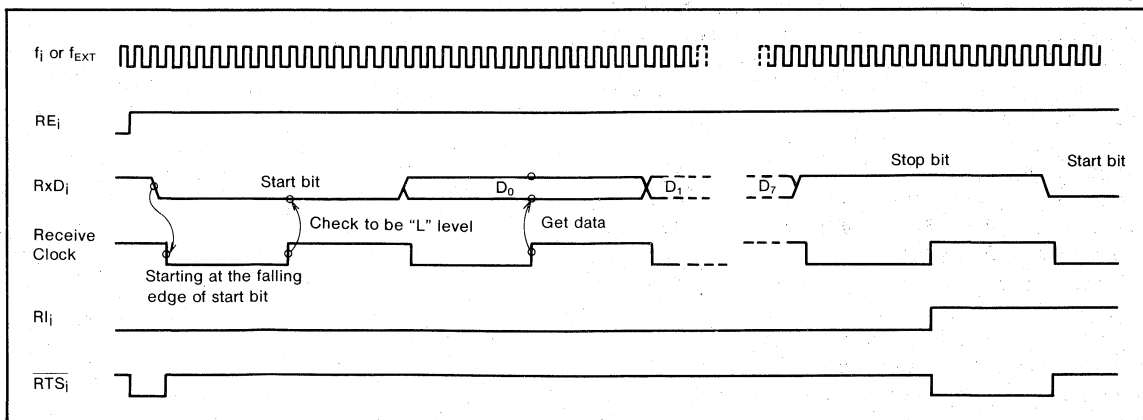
$f_i$ or $f_{EXT}$

$RE_i$

$RxD_i$

Start bit

$D_0$

$D_1$

$D_7$

Stop bit

Start bit

Check to be "L" level

Get data

Receive Clock

Starting at the falling edge of start bit

$RI_i$

$\overline{RTS_i}$